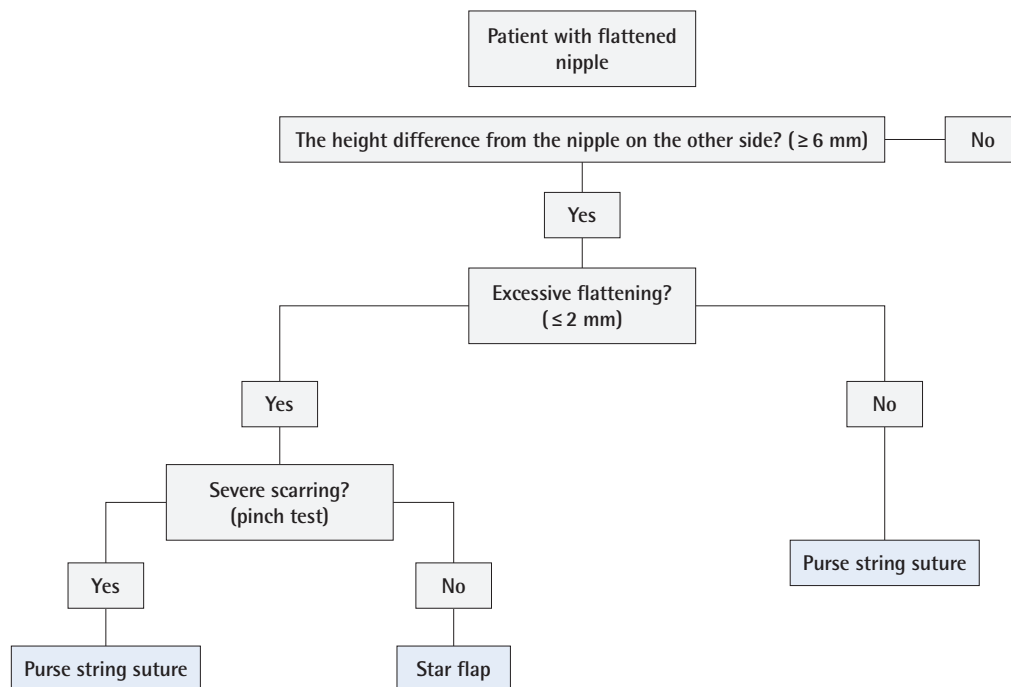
Patient with flattened nipple

The height difference from the nipple on the other side? (≥ 6 mm)

No

Yes

Excessive flattening? (≤ 2 mm)

Yes

No

Severe scarring? (pinch test)

Purse string suture

Yes

No

Purse string suture

Star flap